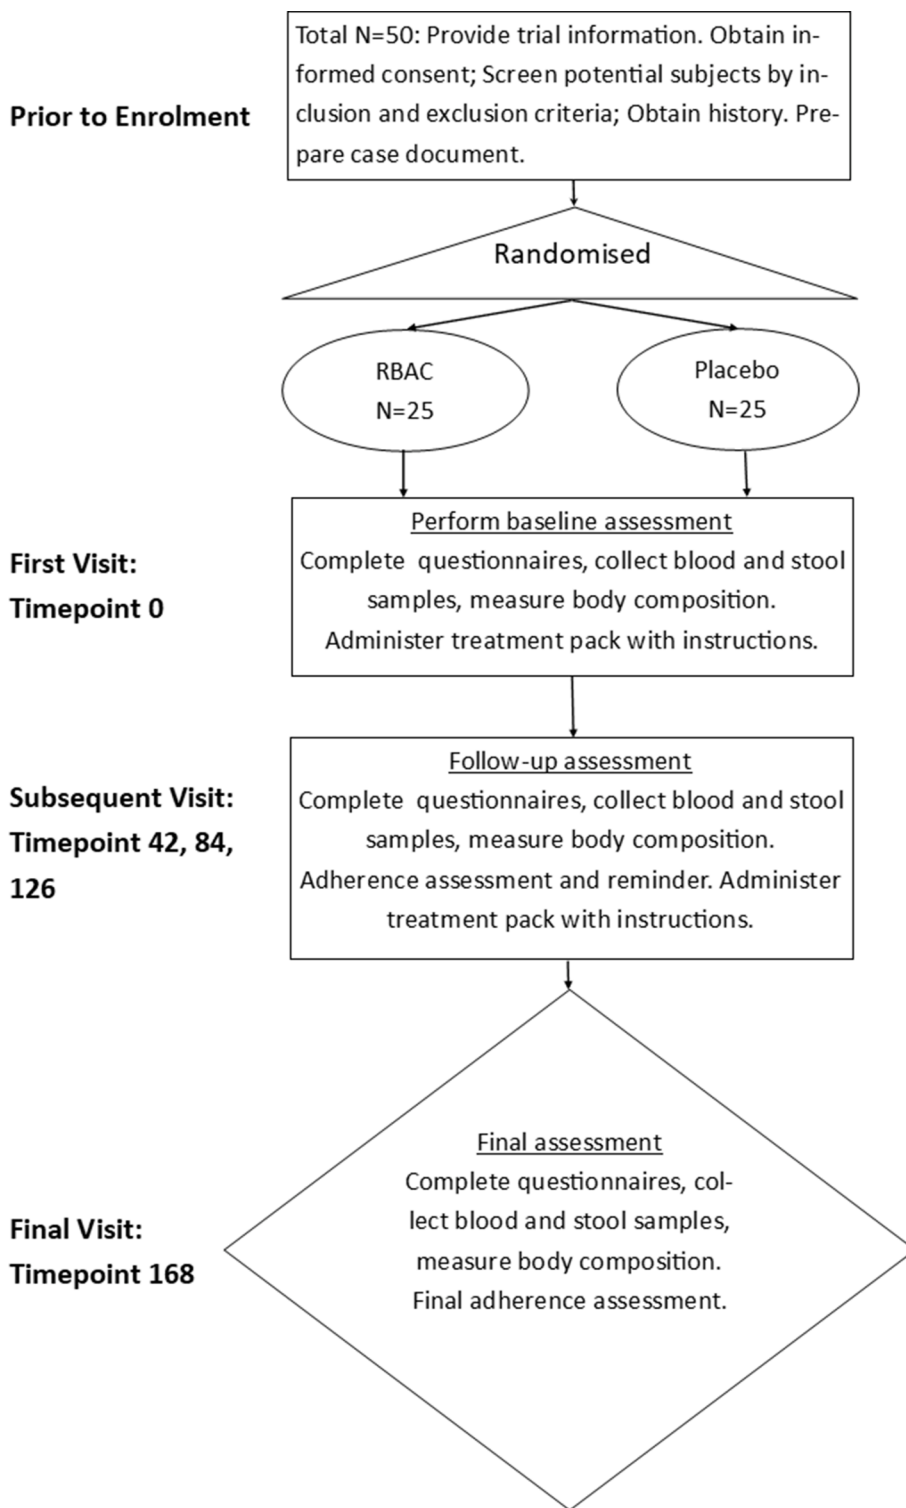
Prior to Enrolment

Total N=50: Provide trial information. Obtain informed consent; Screen potential subjects by inclusion and exclusion criteria; Obtain history. Prepare case document.

Randomised

RBAC
N=25

Placebo
N=25

First Visit:
Timepoint 0

Perform baseline assessment
Complete questionnaires, collect blood and stool samples, measure body composition. Administer treatment pack with instructions.

Subsequent Visit:
Timepoint 42, 84, 126

Follow-up assessment
Complete questionnaires, collect blood and stool samples, measure body composition. Adherence assessment and reminder. Administer treatment pack with instructions.

Final Visit:
Timepoint 168

Final assessment
Complete questionnaires, collect blood and stool samples, measure body composition. Final adherence assessment.